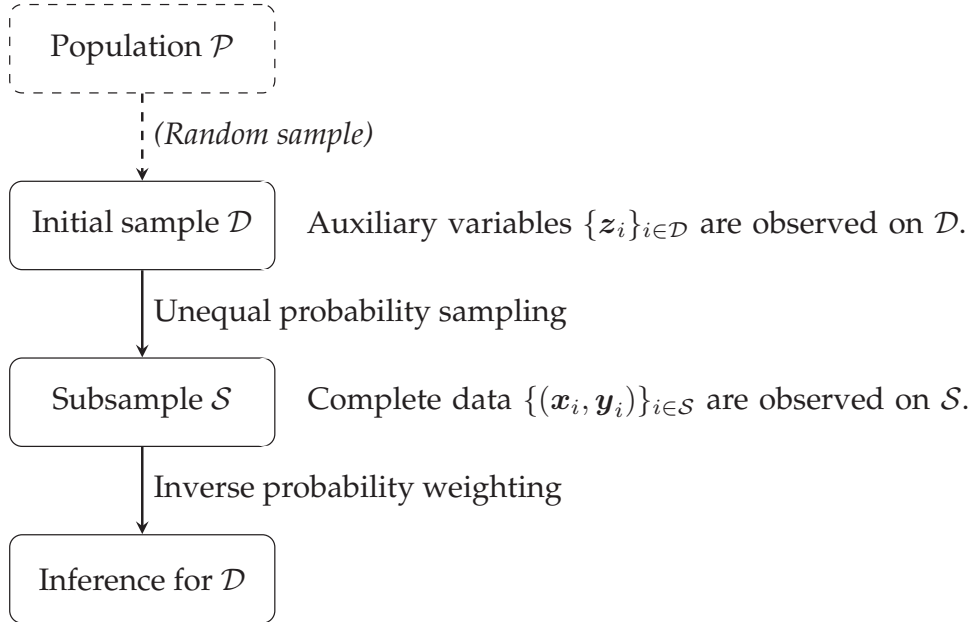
Population $\mathcal{P}$

(Random sample)

Initial sample $\mathcal{D}$

Auxiliary variables $\{\boldsymbol{z}_i\}_{i\in\mathcal{D}}$ are observed on $\mathcal{D}$.

Unequal probability sampling

Subsample $\mathcal{S}$

Complete data $\{(\boldsymbol{x}_i, \boldsymbol{y}_i)\}_{i\in\mathcal{S}}$ are observed on $\mathcal{S}$.

Inverse probability weighting

Inference for $\mathcal{D}$